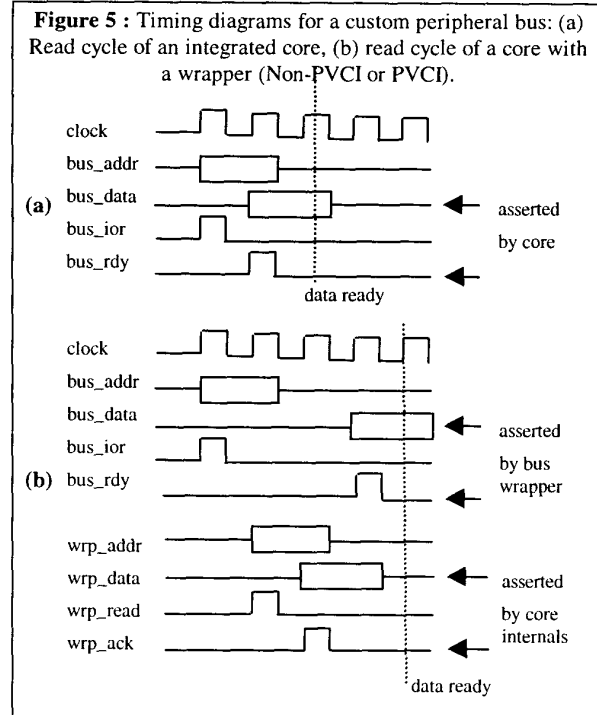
**Figure 5 :** Timing diagrams for a custom peripheral bus: (a) Read cycle of an integrated core, (b) read cycle of a core with a wrapper (Non-PVCI or PVCI).

clock
bus_addr
(a) bus_data
bus_ior
bus_rdy
asserted by core
data ready

clock
bus_addr
bus_data
bus_ior
(b) bus_rdy
asserted by bus wrapper

wrp_addr
wrp_data
wrp_read
wrp_ack
asserted by core internals
data ready